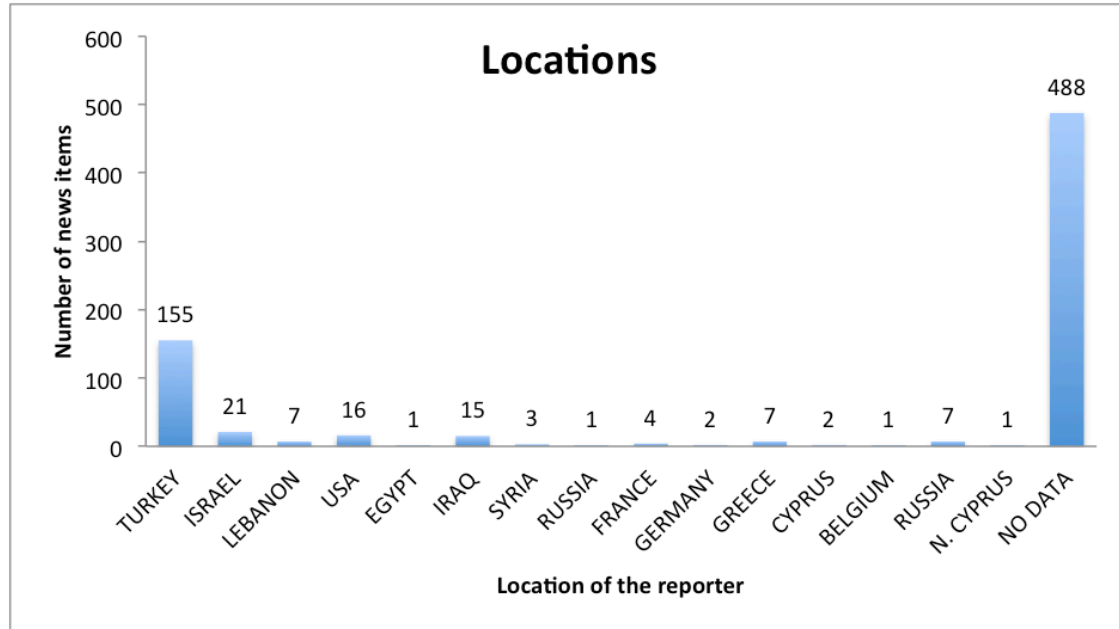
Locations

Number of news items

600
500
400
300
200
100
0

155
21
7
16
1
15
3
1
4
2
7
2
1
7
1
488

TURKEY
ISRAEL
LEBANON
USA
EGYPT
IRAQ
SYRIA
RUSSIA
FRANCE
GERMANY
GREECE
CYPRUS
BELGIUM
RUSSIA
N. CYPRUS
NO DATA

Location of the reporter